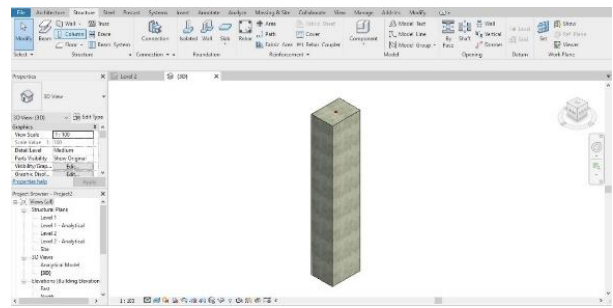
File Architecture Structure Steel Precast Systems Insert Annotate Analyze Massing & Site Collaborate View Manage Add-Ins Modify

Modify Beam Wall Column Floor Truss Brace Beam System Connection Isolated Wall Slab Rebar Area Path Fabric Area Cover Component Model Text Model Line Model Group By Face Shaft Wall Vertical Dormer Set Show Ref Plane Viewer

Select Structure Connection Foundation Reinforcement Model Opening Datum Work Plane

Properties

3D View

3D View: {3D} Edit Type

Graphics

View Scale 1 : 100

Scale Value 1: 100

Detail Level Medium

Parts Visibility Show Original

Visibility/Grap... Edit...

Graphic Displ... Edit...

Properties help Apply

Project Browser - Project2

Views (all)

Structural Plans

Level 1

Level 1 - Analytical

Level 2

Level 2 - Analytical

Site

3D Views

Analytical Model

{3D}

Elevations (Building Elevation)

East

North

Level 2 {3D}

1 : 100